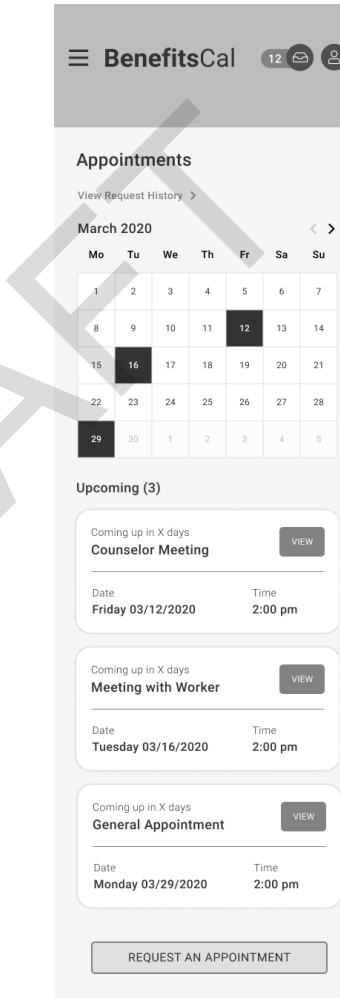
BenefitsCal 12

Appointments

View Request History >

March 2020

| Mo | Tu | We | Th | Fr | Sa | Su |
|---|---|---|---|---|---|---|
| 1 | 2 | 3 | 4 | 5 | 6 | 7 |
| 8 | 9 | 10 | 11 | 12 | 13 | 14 |
| 15 | 16 | 17 | 18 | 19 | 20 | 21 |
| 22 | 23 | 24 | 25 | 26 | 27 | 28 |
| 29 | 30 | 1 | 2 | 3 | 4 | 5 |

Upcoming (3)

Coming up in X days
Counselor Meeting
VIEW
Date
Friday 03/12/2020
Time
2:00 pm

Coming up in X days
Meeting with Worker
VIEW
Date
Tuesday 03/16/2020
Time
2:00 pm

Coming up in X days
General Appointment
VIEW
Date
Monday 03/29/2020
Time
2:00 pm

REQUEST AN APPOINTMENT